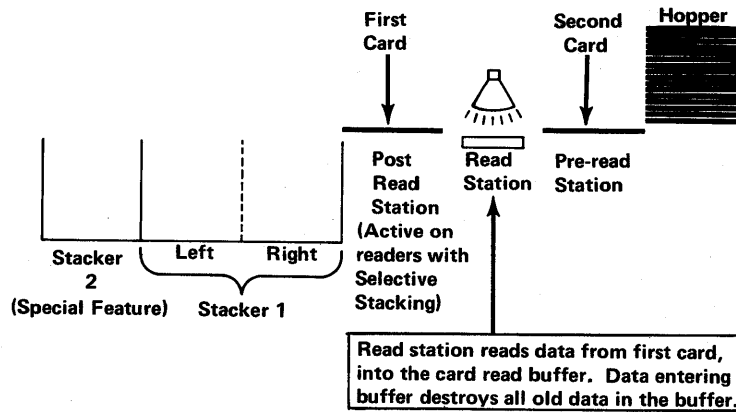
First Card

Second Card

Hopper

Post Read Station (Active on readers with Selective Stacking)

Read Station

Pre-read Station

Stacker 2 (Special Feature)

Left

Right

Stacker 1

Read station reads data from first card, into the card read buffer. Data entering buffer destroys all old data in the buffer.